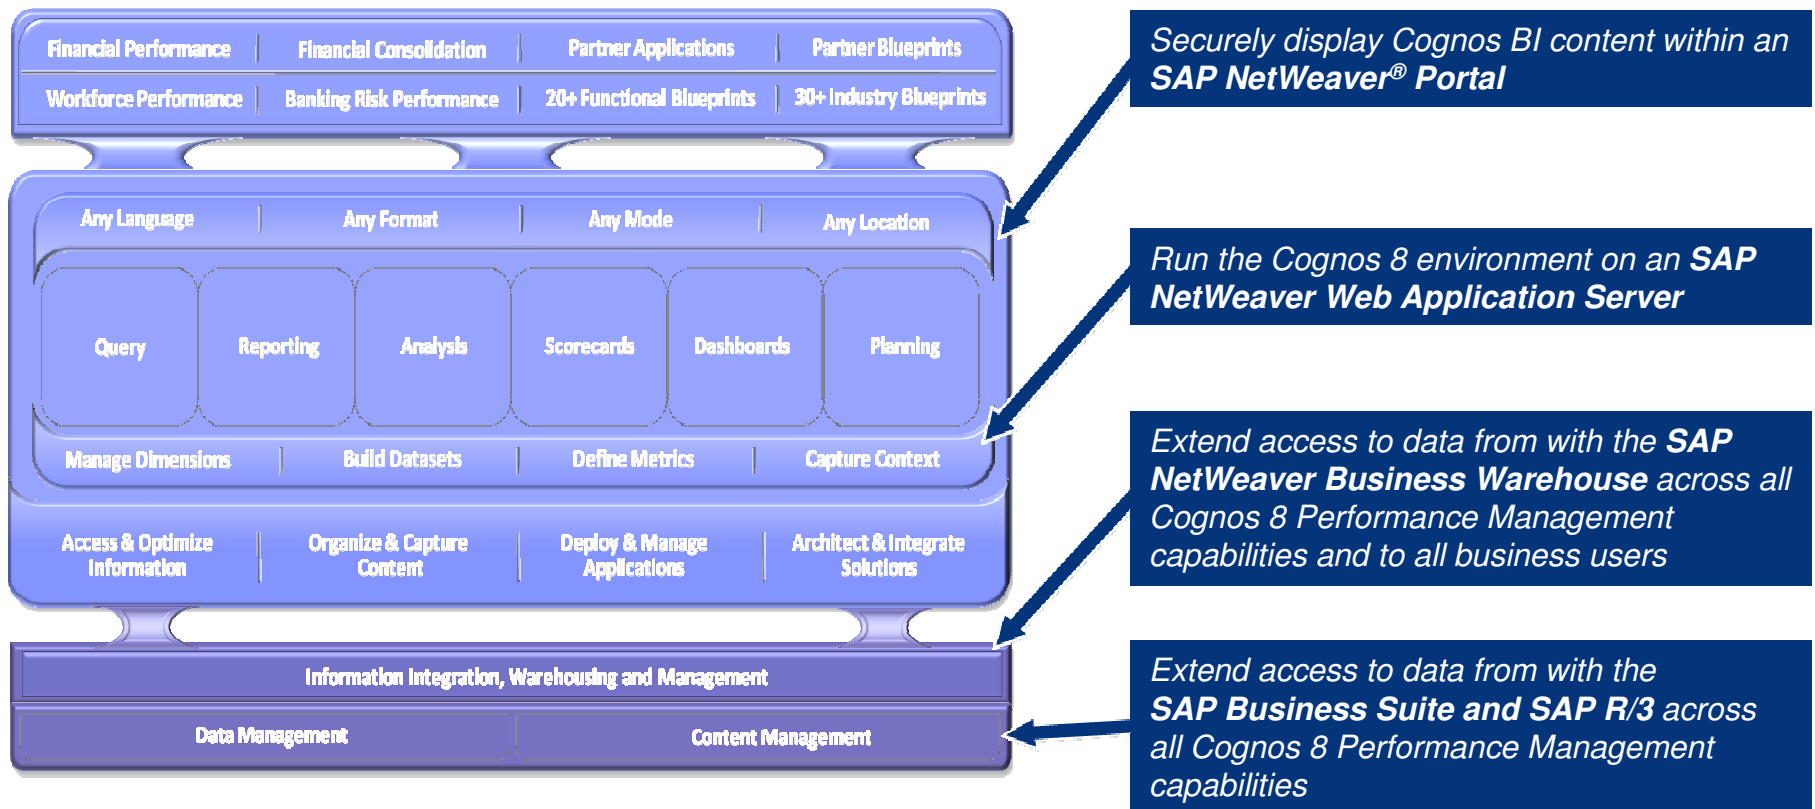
Financial Performance | Financial Consolidation | Partner Applications | Partner Blueprints

Workforce Performance | Banking Risk Performance | 20+ Functional Blueprints | 30+ Industry Blueprints

Any Language | Any Format | Any Mode | Any Location

Query

Reporting

Analysis

Scorecards

Dashboards

Planning

Manage Dimensions | Build Datasets | Define Metrics | Capture Context

Access & Optimize Information | Organize & Capture Content | Deploy & Manage Applications | Architect & Integrate Solutions

Information Integration, Warehousing and Management

Data Management | Content Management

*Securely display Cognos BI content within an* ***SAP NetWeaver® Portal***

*Run the Cognos 8 environment on an* ***SAP NetWeaver Web Application Server***

*Extend access to data from with the* ***SAP NetWeaver Business Warehouse*** *across all Cognos 8 Performance Management capabilities and to all business users*

*Extend access to data from with the* ***SAP Business Suite and SAP R/3*** *across all Cognos 8 Performance Management capabilities*